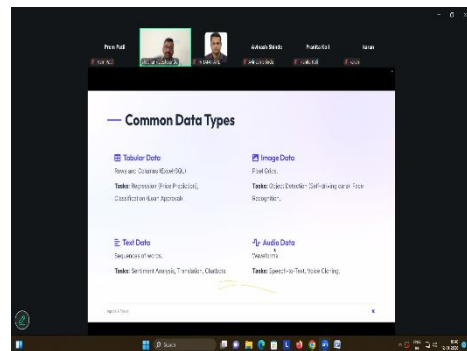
Pravin Patil

Avinash Shinde

Pranita Koli

Karan

— Common Data Types

Tabular Data

Rows and Columns (Excel/SQL).

Tasks: Regression (Price Prediction), Classification (Loan Approval).

Image Data

Pixel Grids.

Tasks: Object Detection (Self-driving cars), Face Recognition.

Text Data

Sequences of words.

Tasks: Sentiment Analysis, Translation, Chatbots.

Audio Data

Waveforms.

Tasks: Speech-to-Text, Voice Cloning.

Search